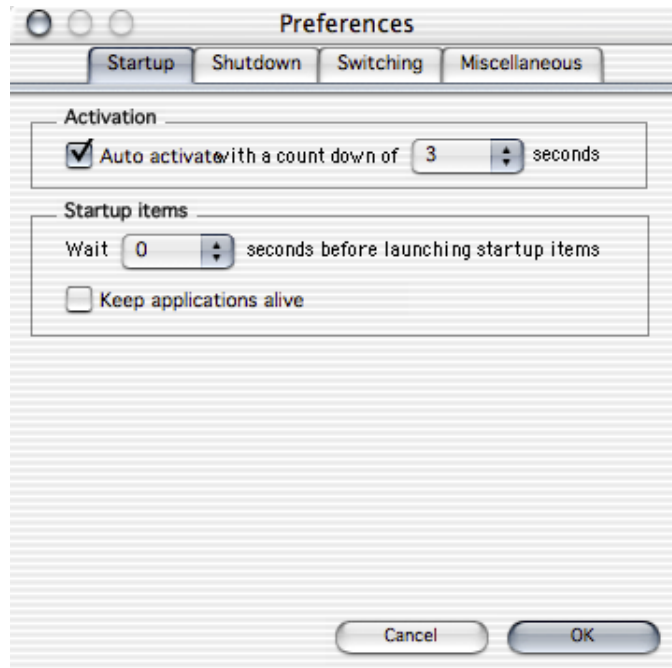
Preferences

Startup | Shutdown | Switching | Miscellaneous

Activation

Auto activatewith a count down of 3 seconds

Startup items

Wait 0 seconds before launching startup items

Keep applications alive

Cancel OK